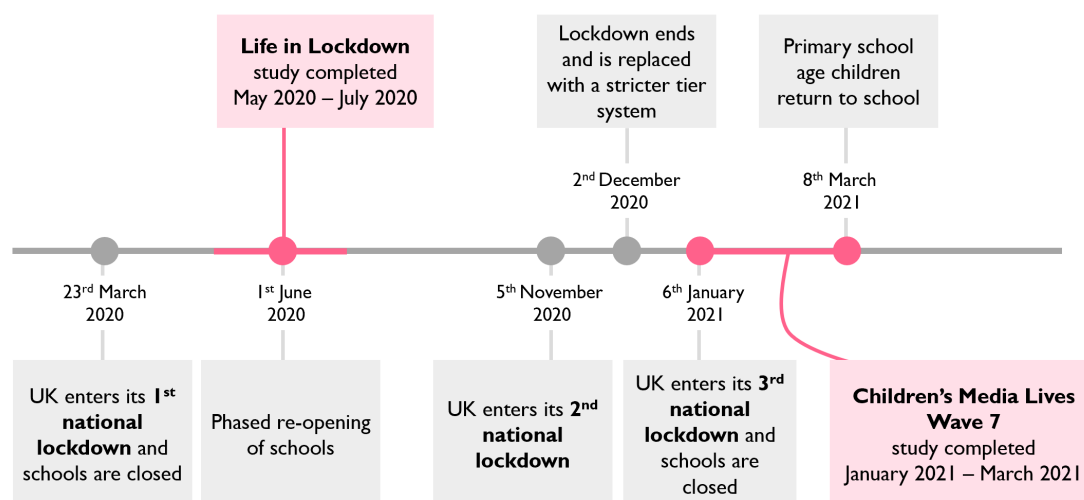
**Life in Lockdown** study completed May 2020 – July 2020

Lockdown ends and is replaced with a stricter tier system

Primary school age children return to school

2$^{nd}$ December 2020

8$^{th}$ March 2021

23$^{rd}$ March 2020

1$^{st}$ June 2020

5$^{th}$ November 2020

6$^{th}$ January 2021

UK enters its **1$^{st}$ national lockdown** and schools are closed

Phased re-opening of schools

UK enters its **2$^{nd}$ national lockdown**

UK enters its **3$^{rd}$ national lockdown** and schools are closed

**Children's Media Lives Wave 7** study completed January 2021 – March 2021